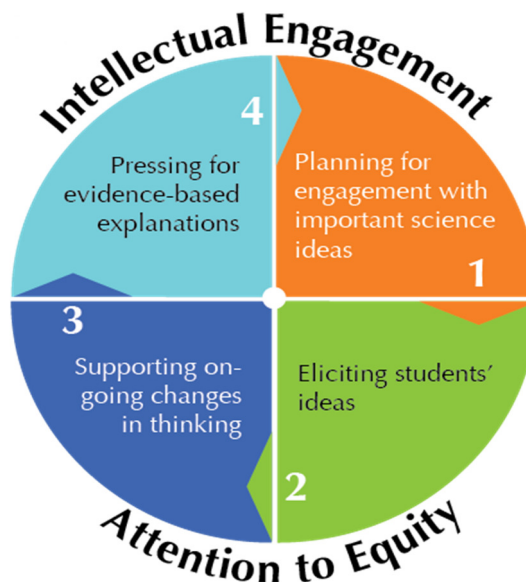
Intellectual Engagement

4

Pressing for evidence-based explanations

Planning for engagement with important science ideas

1

3

Supporting ongoing changes in thinking

Eliciting students' ideas

2

Attention to Equity